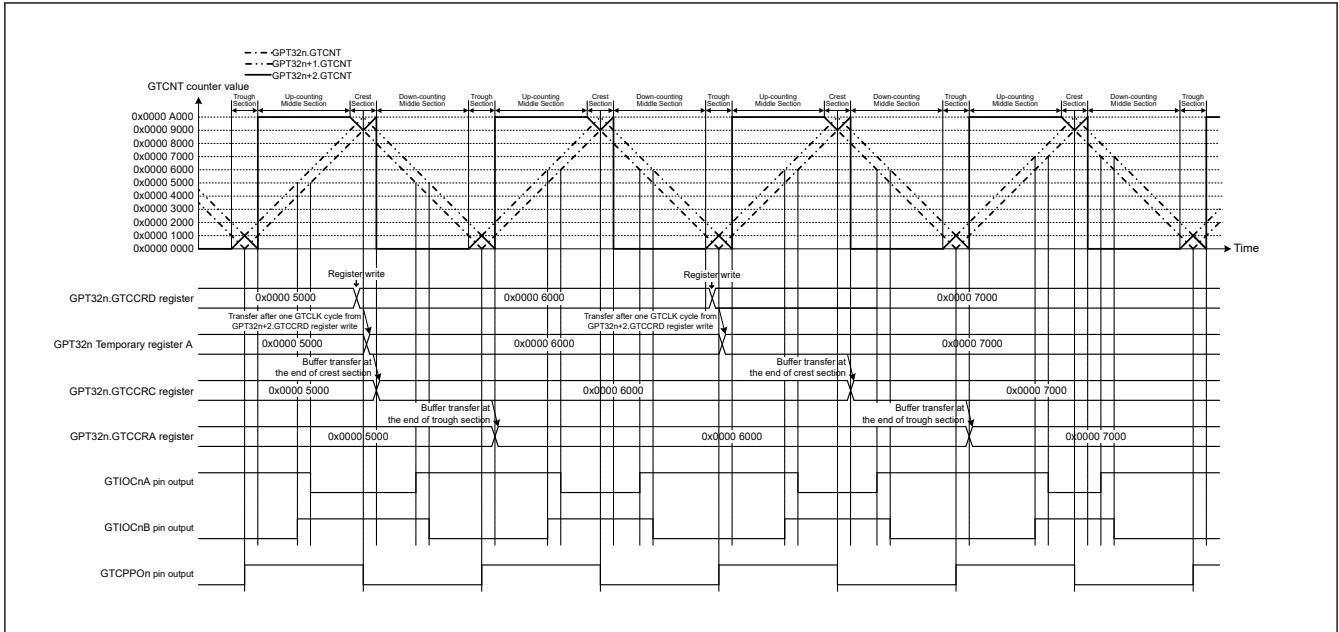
GPT32n.GTCNT
GPT32n+1.GTCNT
GPT32n+2.GTCNT

GTCNT counter value

Trough Section
Up-counting Middle Section
Crest Section
Down-counting Middle Section
Trough Section
Up-counting Middle Section
Crest Section
Down-counting Middle Section
Trough Section
Up-counting Middle Section
Crest Section
Down-counting Middle Section
Trough Section
Up-counting Middle Section
Crest Section
Down-counting Middle Section
Trough Section

0x0000 A000
0x0000 9000
0x0000 8000
0x0000 7000
0x0000 6000
0x0000 5000
0x0000 4000
0x0000 3000
0x0000 2000
0x0000 1000
0x0000 0000

Time

Register write
Register write

GPT32n.GTCCRD register
0x0000 5000
0x0000 6000
0x0000 7000

Transfer after one GTCLK cycle from GPT32n+2.GTCCRD register write
Transfer after one GTCLK cycle from GPT32n+2.GTCCRD register write

GPT32n Temporary register A
0x0000 5000
0x0000 6000
0x0000 7000

Buffer transfer at the end of crest section
Buffer transfer at the end of crest section

GPT32n.GTCCRC register
0x0000 5000
0x0000 6000
0x0000 7000

Buffer transfer at the end of trough section
Buffer transfer at the end of trough section

GPT32n.GTCCRA register
0x0000 5000
0x0000 6000
0x0000 7000

GTIOCnA pin output

GTIOCnB pin output

GTCPPOn pin output